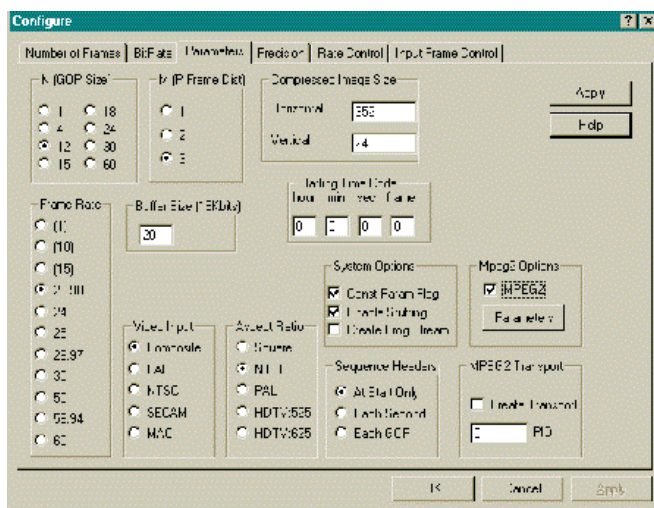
Configure

? X

Number of Frames | Bit Rate | Parameters | Precision | Rate Control | Input Frame Control

N (GOP Size)
1
18
4
24
12
30
15
60

M (P Frame Dist)
1
2
3

Compressed Image Size
Horizontal 352
Vertical 24

Apply
Help

Frame Rate
(1)
(10)
(15)
23.976
24
25
29.97
30
50
59.94
60

Buffer Size (16Kbits)
20

Starting Time Code
hour min sec frame
0 0 0 0

System Options
Const Param Flag
Enable Stuffing
Create Prog. Stream

Mpeg2 Options
MPEG2
Parameters

Video Input
Composite
PAL
NTSC
SECAM
MAC

Aspect Ratio
Square
NTSC
PAL
HDTV:525
HDTV:625

Sequence Headers
At Start Only
Each Second
Each GOP

MPEG2 Transport
Create Transport
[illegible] PID

OK
Cancel
Apply